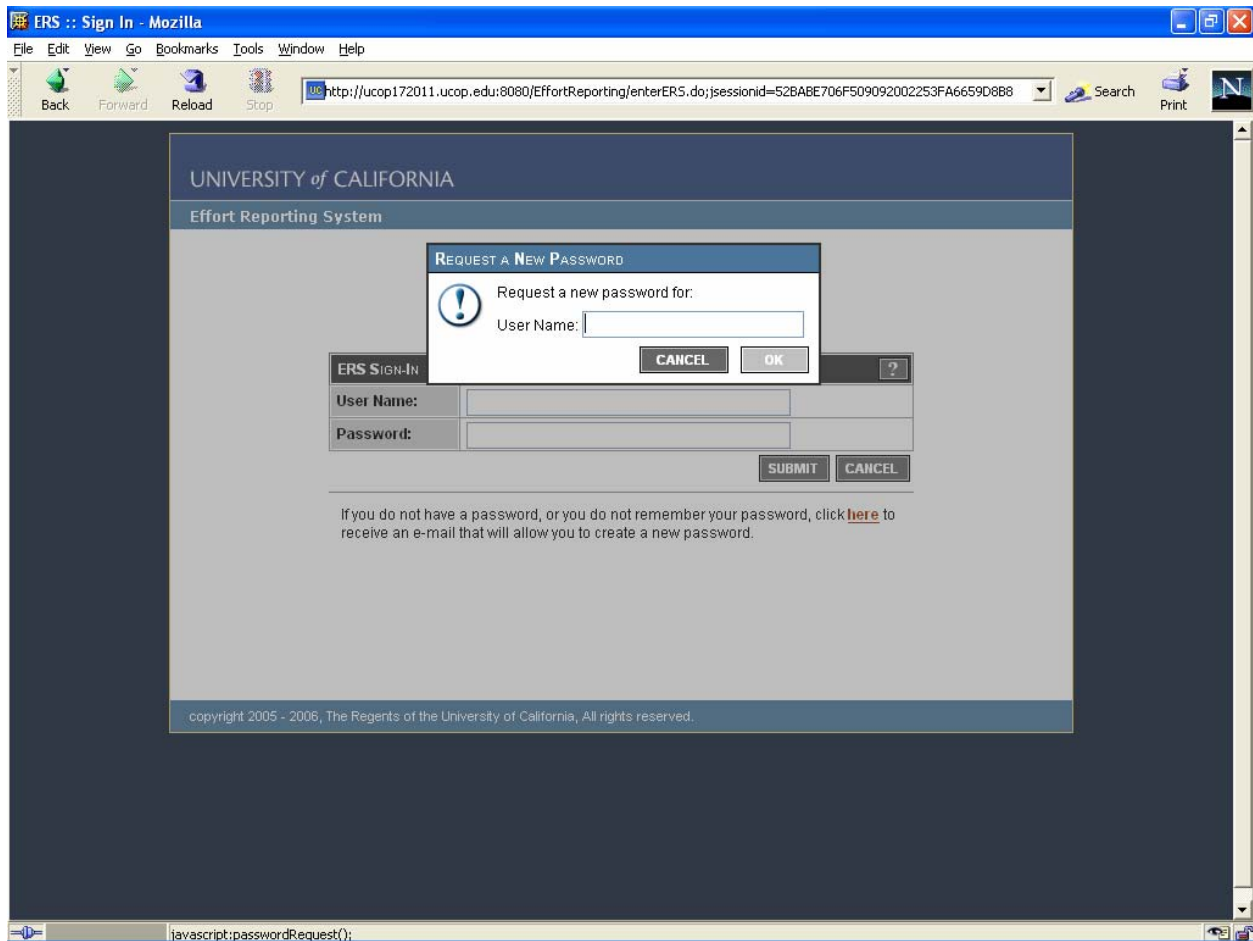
ERS :: Sign In - Mozilla

File Edit View Go Bookmarks Tools Window Help

Back Forward Reload Stop

http://ucop172011.ucop.edu:8080/EffortReporting/enterERS.do;jsessionid=52BABE706F509092002253FA6659D8B8

Search Print

UNIVERSITY of CALIFORNIA

Effort Reporting System

REQUEST A NEW PASSWORD

Request a new password for:

User Name:

CANCEL OK

ERS SIGN-IN ?

User Name:

Password:

SUBMIT CANCEL

If you do not have a password, or you do not remember your password, click here to receive an e-mail that will allow you to create a new password.

copyright 2005 - 2006, The Regents of the University of California, All rights reserved.

javascript:passwordRequest();